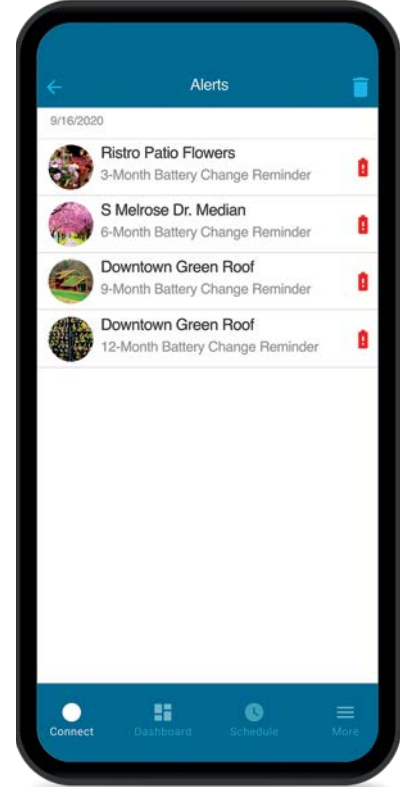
Alerts

9/16/2020

Ristro Patio Flowers
3-Month Battery Change Reminder

S Melrose Dr. Median
6-Month Battery Change Reminder

Downtown Green Roof
9-Month Battery Change Reminder

Downtown Green Roof
12-Month Battery Change Reminder

Connect
Dashboard
Schedule
More